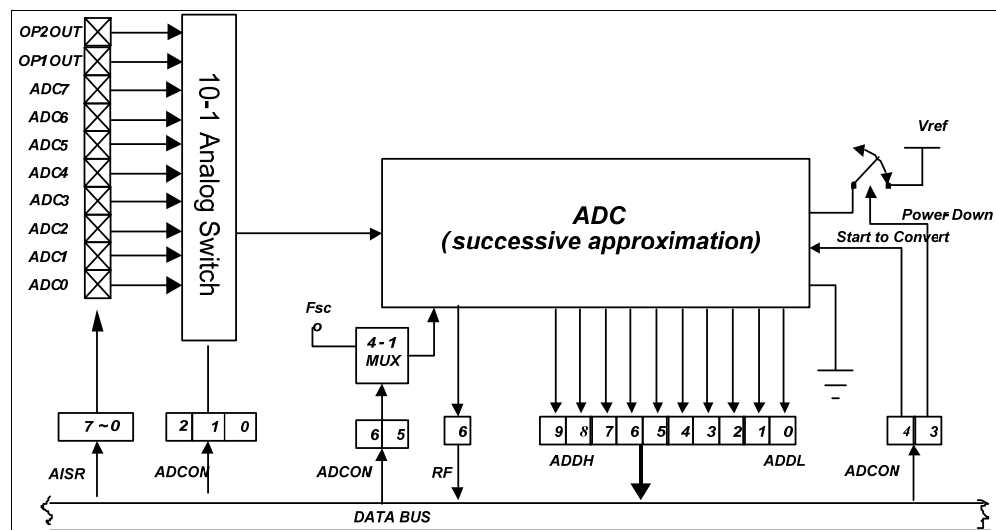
OP2OUT
OP1OUT
ADC7
ADC6
ADC5
ADC4
ADC3
ADC2
ADC1
ADC0

10-1 Analog Switch

ADC
(successive approximation)

Vref
Power Down
Start to Convert

Fsc
4-1 MUX

7 ~ 0
AISR

2 1 0
ADCON

6 5
ADCON

6
RF

9 8 7 6 5 4 3 2 1 0
ADDH
ADDL

4 3
ADCON

DATA BUS